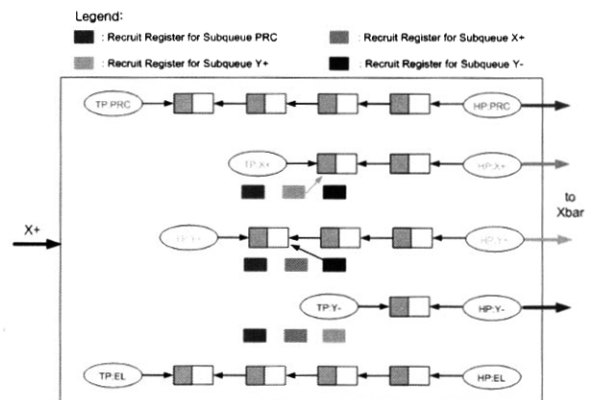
Legend:
: Recruit Register for Subqueue PRC
: Recruit Register for Subqueue X+
: Recruit Register for Subqueue Y+
: Recruit Register for Subqueue Y-

TP:PRC
HP:PRC
TP:X+
HP:X+
to Xbar
X+
TP:Y+
HP:Y+
TP:Y-
HP:Y-
TP:EL
HP:EL